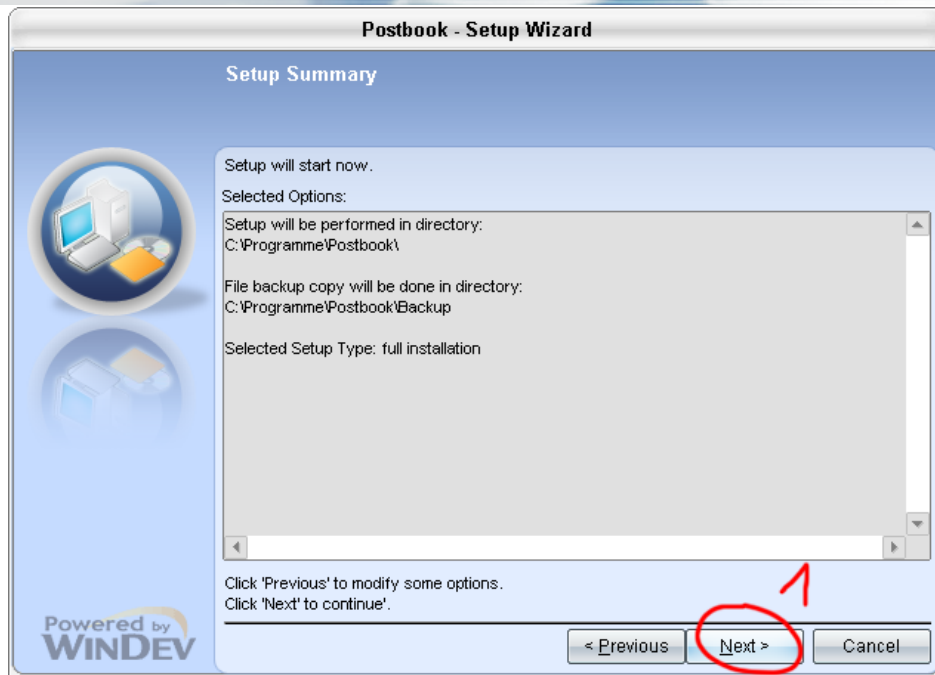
Postbook - Setup Wizard

Setup Summary

Setup will start now.

Selected Options:

Setup will be performed in directory:
C:\Programme\Postbook\

File backup copy will be done in directory:
C:\Programme\Postbook\Backup

Selected Setup Type: full installation

Click 'Previous' to modify some options.
Click 'Next' to continue'.

1

Powered by WINDEV

< Previous

Next >

Cancel